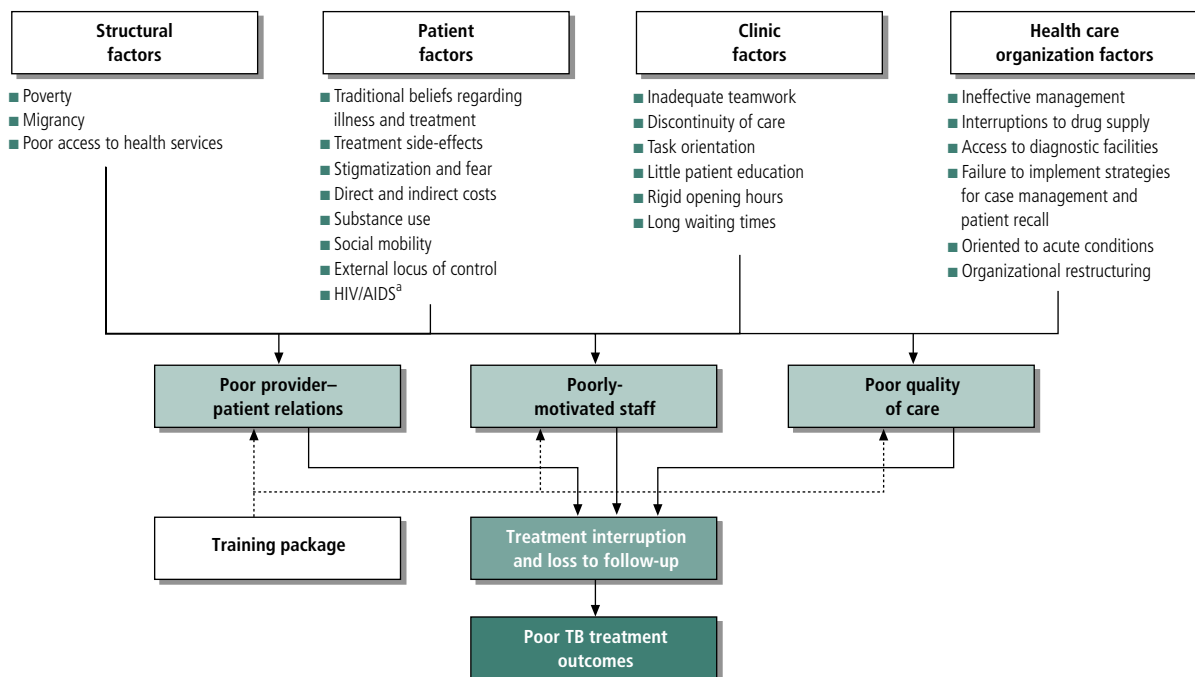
Structural factors

Poverty
Migrancy
Poor access to health services

Patient factors

Traditional beliefs regarding illness and treatment
Treatment side-effects
Stigmatization and fear
Direct and indirect costs
Substance use
Social mobility
External locus of control
HIV/AIDS$^{a}$

Clinic factors

Inadequate teamwork
Discontinuity of care
Task orientation
Little patient education
Rigid opening hours
Long waiting times

Health care organization factors

Ineffective management
Interruptions to drug supply
Access to diagnostic facilities
Failure to implement strategies for case management and patient recall
Oriented to acute conditions
Organizational restructuring

Poor provider–patient relations

Poorly-motivated staff

Poor quality of care

Training package

Treatment interruption and loss to follow-up

Poor TB treatment outcomes